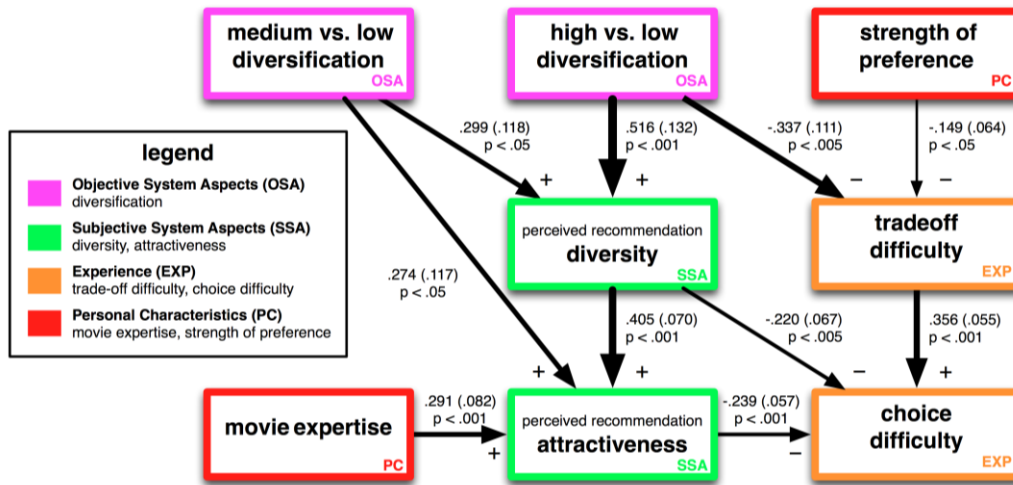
medium vs. low diversification OSA

high vs. low diversification OSA

strength of preference PC

legend

Objective System Aspects (OSA)
diversification

Subjective System Aspects (SSA)
diversity, attractiveness

Experience (EXP)
trade-off difficulty, choice difficulty

Personal Characteristics (PC)
movie expertise, strength of preference

.299 (.118)
p < .05

.516 (.132)
p < .001

-.337 (.111)
p < .005

-.149 (.064)
p < .05

+

+

−

−

perceived recommendation
diversity SSA

tradeoff difficulty EXP

.274 (.117)
p < .05

.405 (.070)
p < .001

-.220 (.067)
p < .005

.356 (.055)
p < .001

+

+

−

+

movie expertise PC

.291 (.082)
p < .001

+

perceived recommendation
attractiveness SSA

-.239 (.057)
p < .001

−

choice difficulty EXP